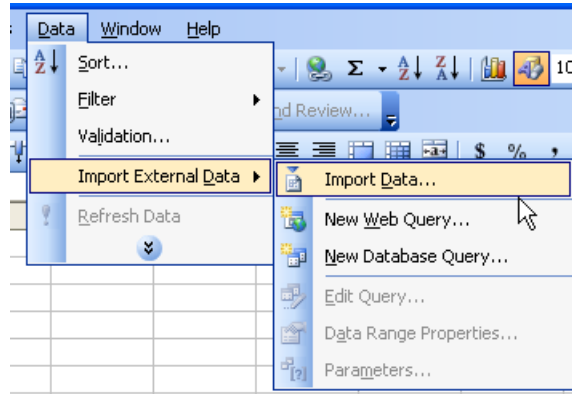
Data Window Help

Sort...
Filter
Validation...
Import External Data
Refresh Data

nd Review...

Σ
$ %
10

Import Data...
New Web Query...
New Database Query...
Edit Query...
Data Range Properties...
Parameters...